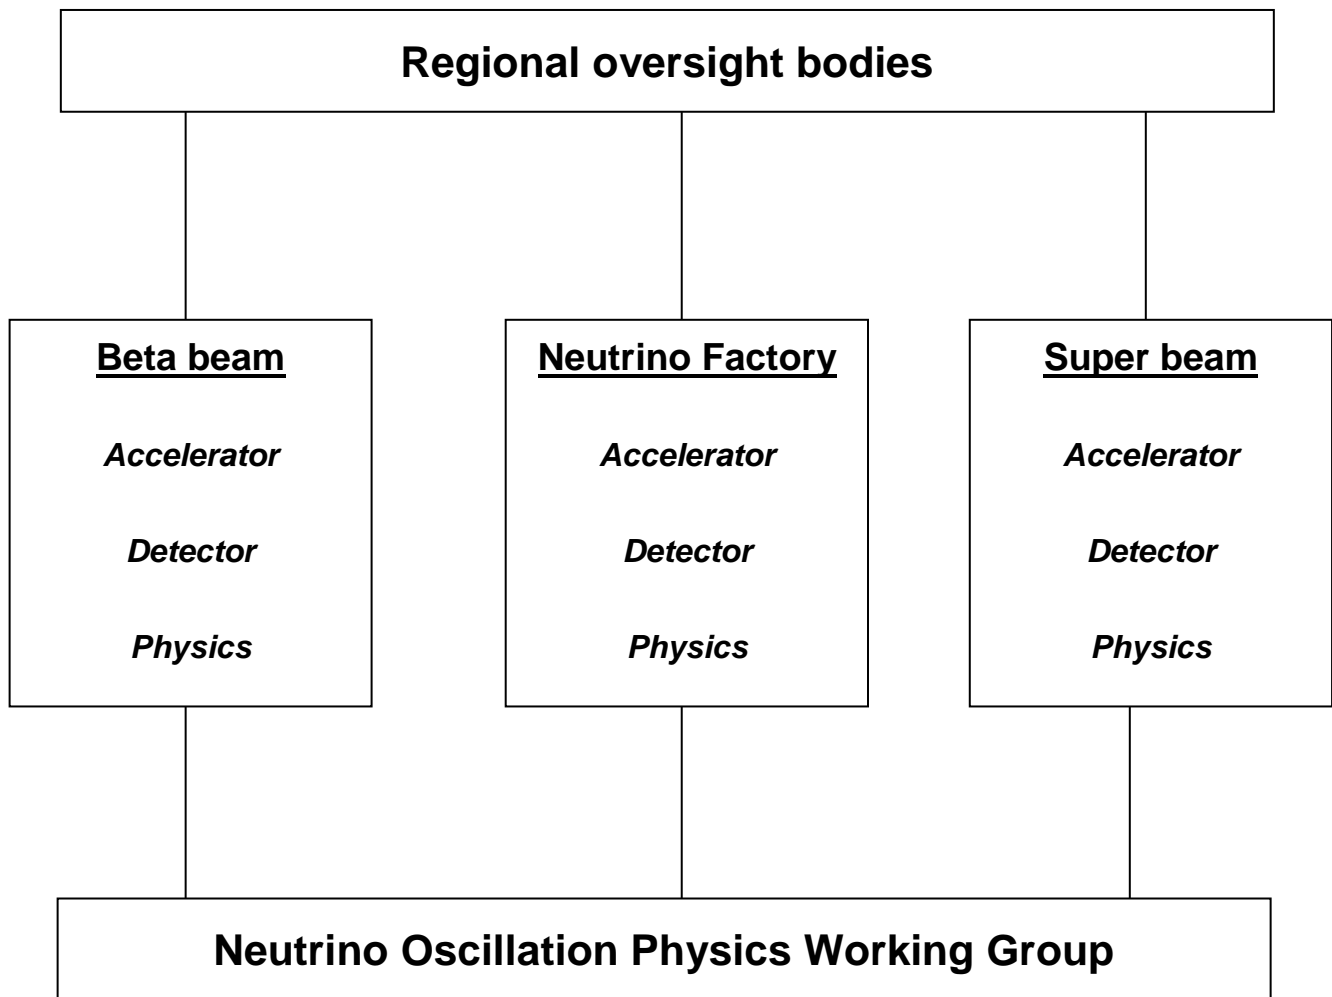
Regional oversight bodies

Beta beam

Accelerator

Detector

Physics

Neutrino Factory

Accelerator

Detector

Physics

Super beam

Accelerator

Detector

Physics

Neutrino Oscillation Physics Working Group